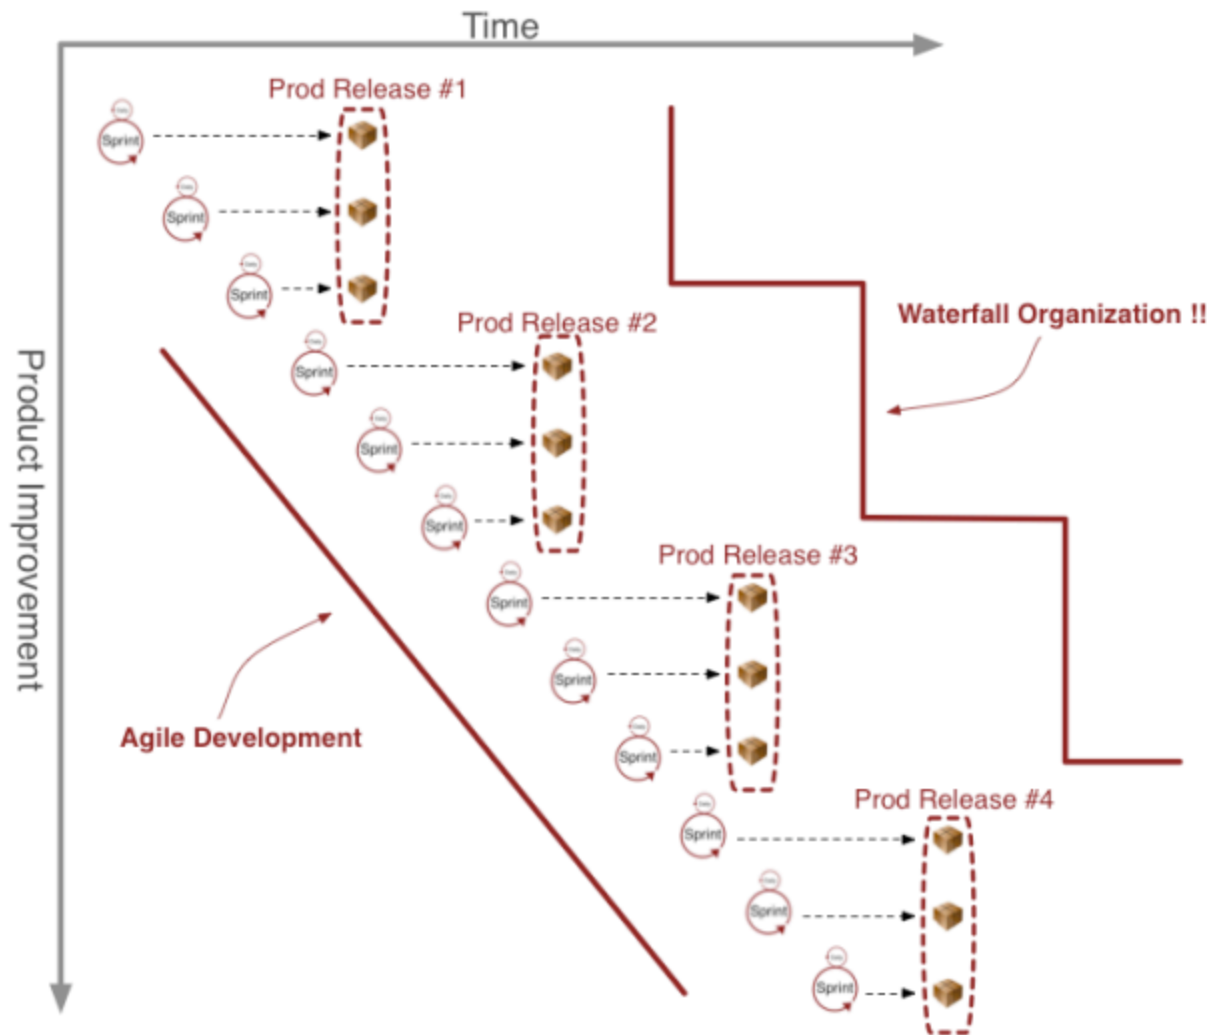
Time

Product Improvement

Prod Release #1

Sprint

Sprint

Sprint

Prod Release #2

Sprint

Sprint

Sprint

Prod Release #3

Sprint

Sprint

Sprint

Prod Release #4

Sprint

Sprint

Sprint

Waterfall Organization !!

Agile Development